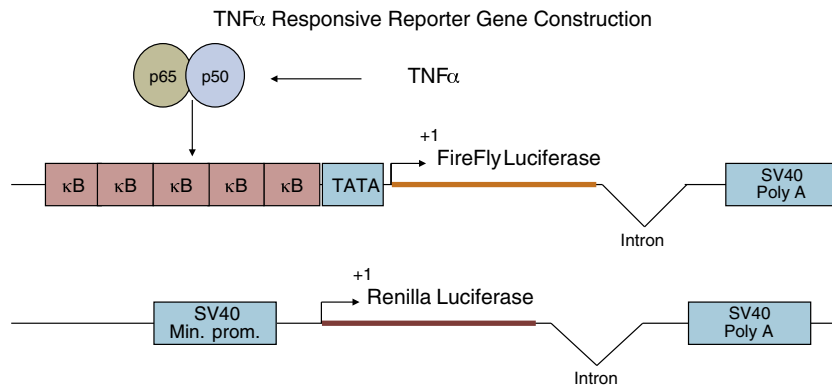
TNF$\alpha$ Responsive Reporter Gene Construction

p65 p50

TNF$\alpha$

+1

FireFly Luciferase

$\kappa$B $\kappa$B $\kappa$B $\kappa$B $\kappa$B TATA

SV40 Poly A

Intron

+1

Renilla Luciferase

SV40 Min. prom.

SV40 Poly A

Intron